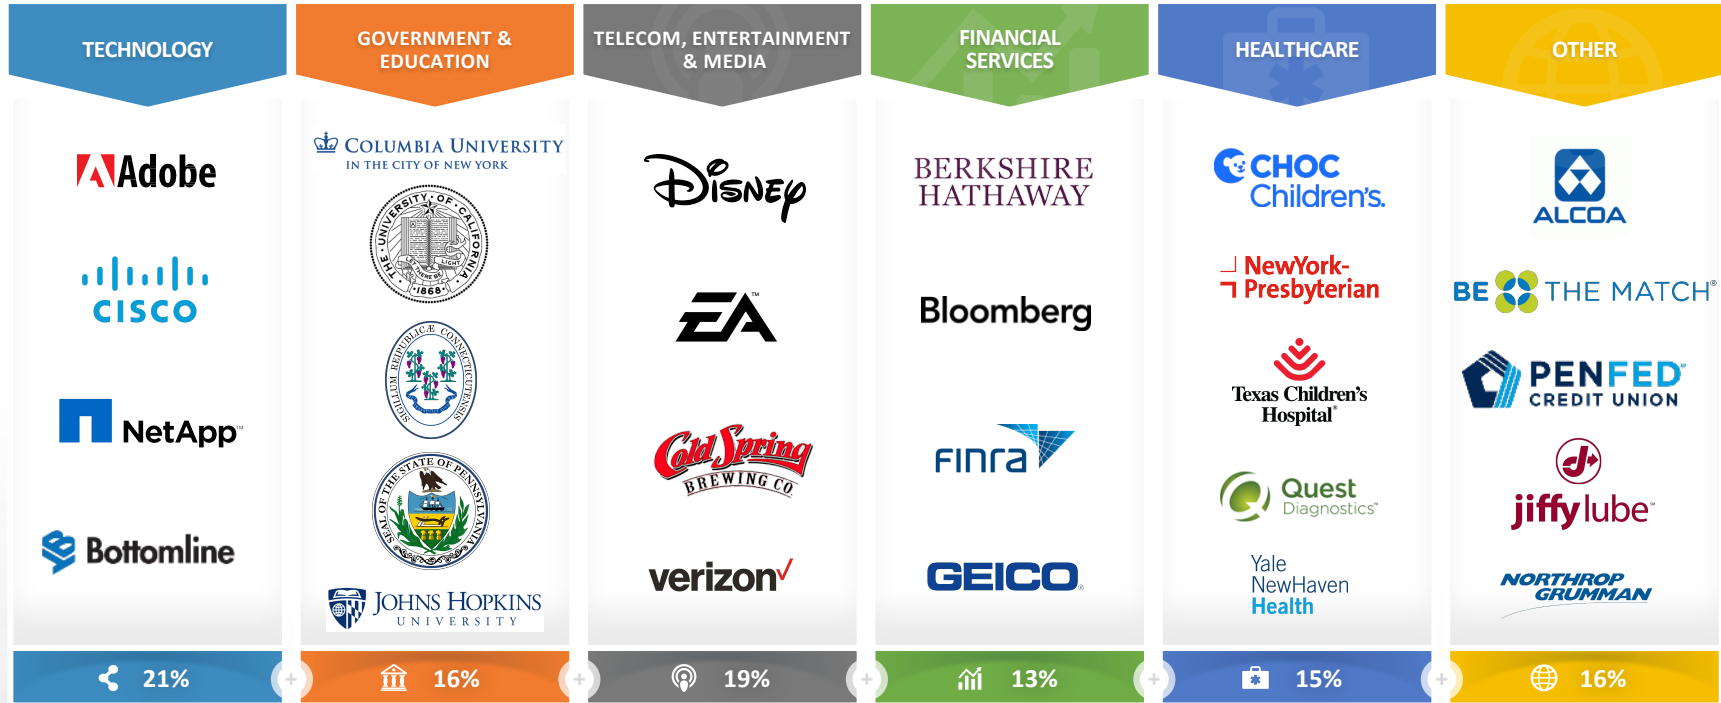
TECHNOLOGY

Adobe

cisco

NetApp

Bottomline

21%

GOVERNMENT & EDUCATION

COLUMBIA UNIVERSITY IN THE CITY OF NEW YORK

THE UNIVERSITY OF CALIFORNIA 1868

SIGILLUM REIPUBLICÆ CONNECTICUTENSIS

SEAL OF THE STATE OF PENNSYLVANIA

JOHNS HOPKINS UNIVERSITY

16%

TELECOM, ENTERTAINMENT & MEDIA

Disney

EA

Cold Spring BREWING CO

verizon

19%

FINANCIAL SERVICES

BERKSHIRE HATHAWAY

Bloomberg

FINRA

GEICO

13%

HEALTHCARE

CHOC Children's

NewYork-Presbyterian

Texas Children's Hospital

Quest Diagnostics

Yale NewHaven Health

15%

OTHER

ALCOA

BE THE MATCH

PENFED CREDIT UNION

jiffy lube

NORTHROP GRUMMAN

16%